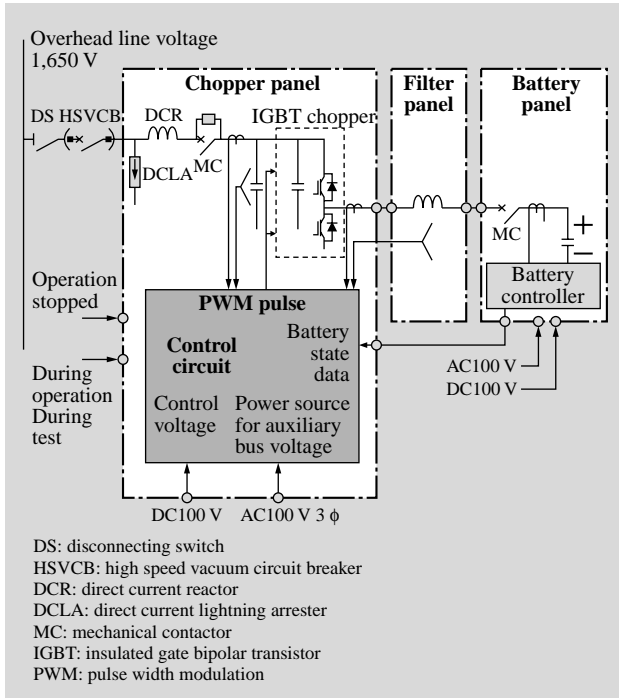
Overhead line voltage 1,650 V

Chopper panel

Filter panel

Battery panel

DS HSVCB

DCR

IGBT chopper

DCLA

MC

MC

Battery controller

Operation stopped

During operation During test

PWM pulse

Control circuit

Battery state data

Control voltage

Power source for auxiliary bus voltage

AC100 V

DC100 V

DC100 V

AC100 V 3 $\phi$

DS: disconnecting switch
HSVCB: high speed vacuum circuit breaker
DCR: direct current reactor
DCLA: direct current lightning arrester
MC: mechanical contactor
IGBT: insulated gate bipolar transistor
PWM: pulse width modulation